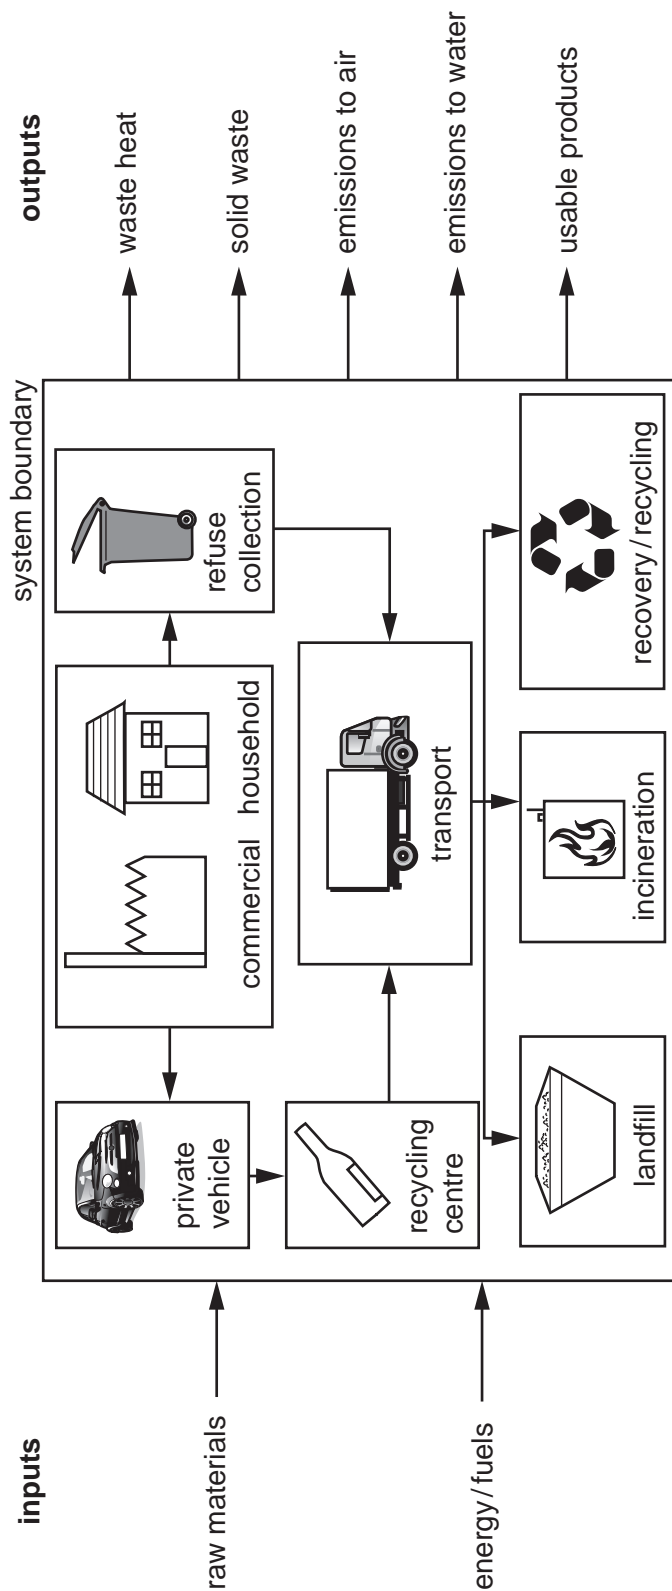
inputs

raw materials

energy/fuels

system boundary

private vehicle

commercial household

refuse collection

recycling centre

transport

landfill

incineration

recovery/recycling

outputs

waste heat

solid waste

emissions to air

emissions to water

usable products